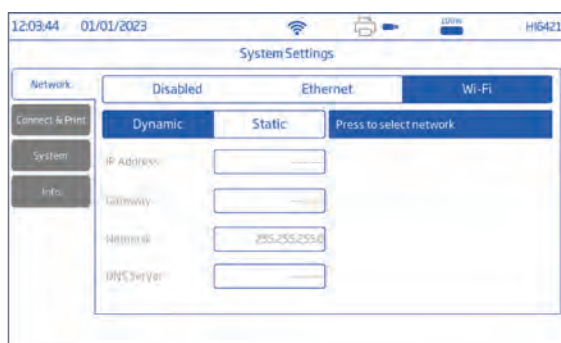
12:03:44 01/01/2023 HI6421

System Settings

Network

Connect & Print

System

Info

Disabled Ethernet Wi-Fi

Dynamic Static Press to select network

IP Address

Gateway

Netmask 255.255.255.0

DNS Server